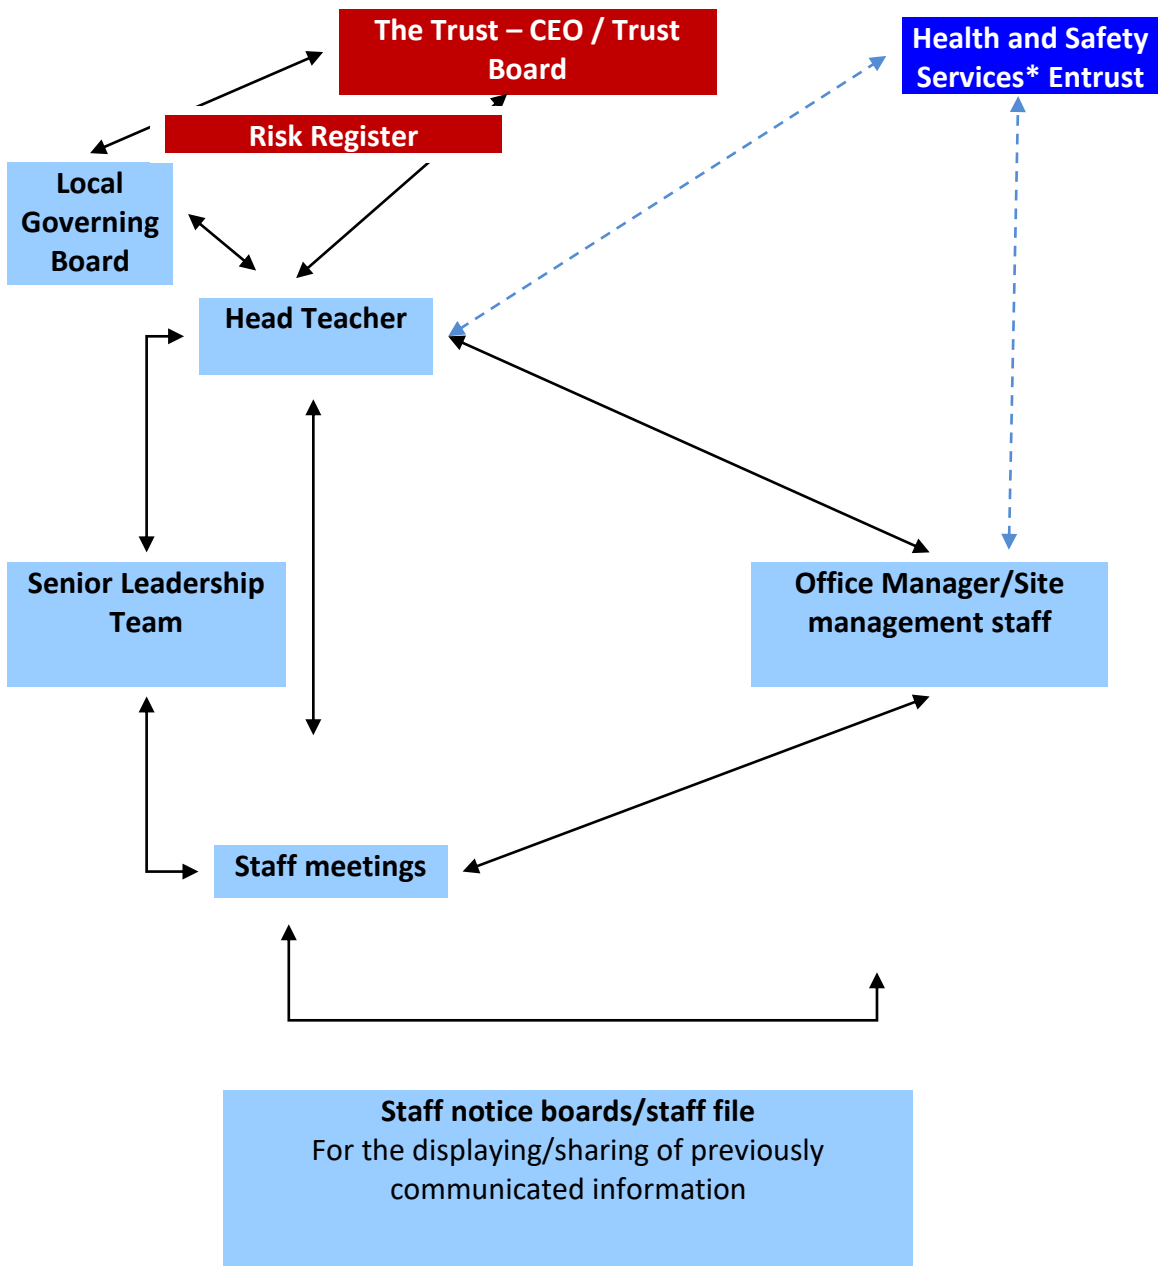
The Trust – CEO / Trust Board

Health and Safety Services* Entrust

Risk Register

Local Governing Board

Head Teacher

Senior Leadership Team

Office Manager/Site management staff

Staff meetings

**Staff notice boards/staff file**
For the displaying/sharing of previously communicated information